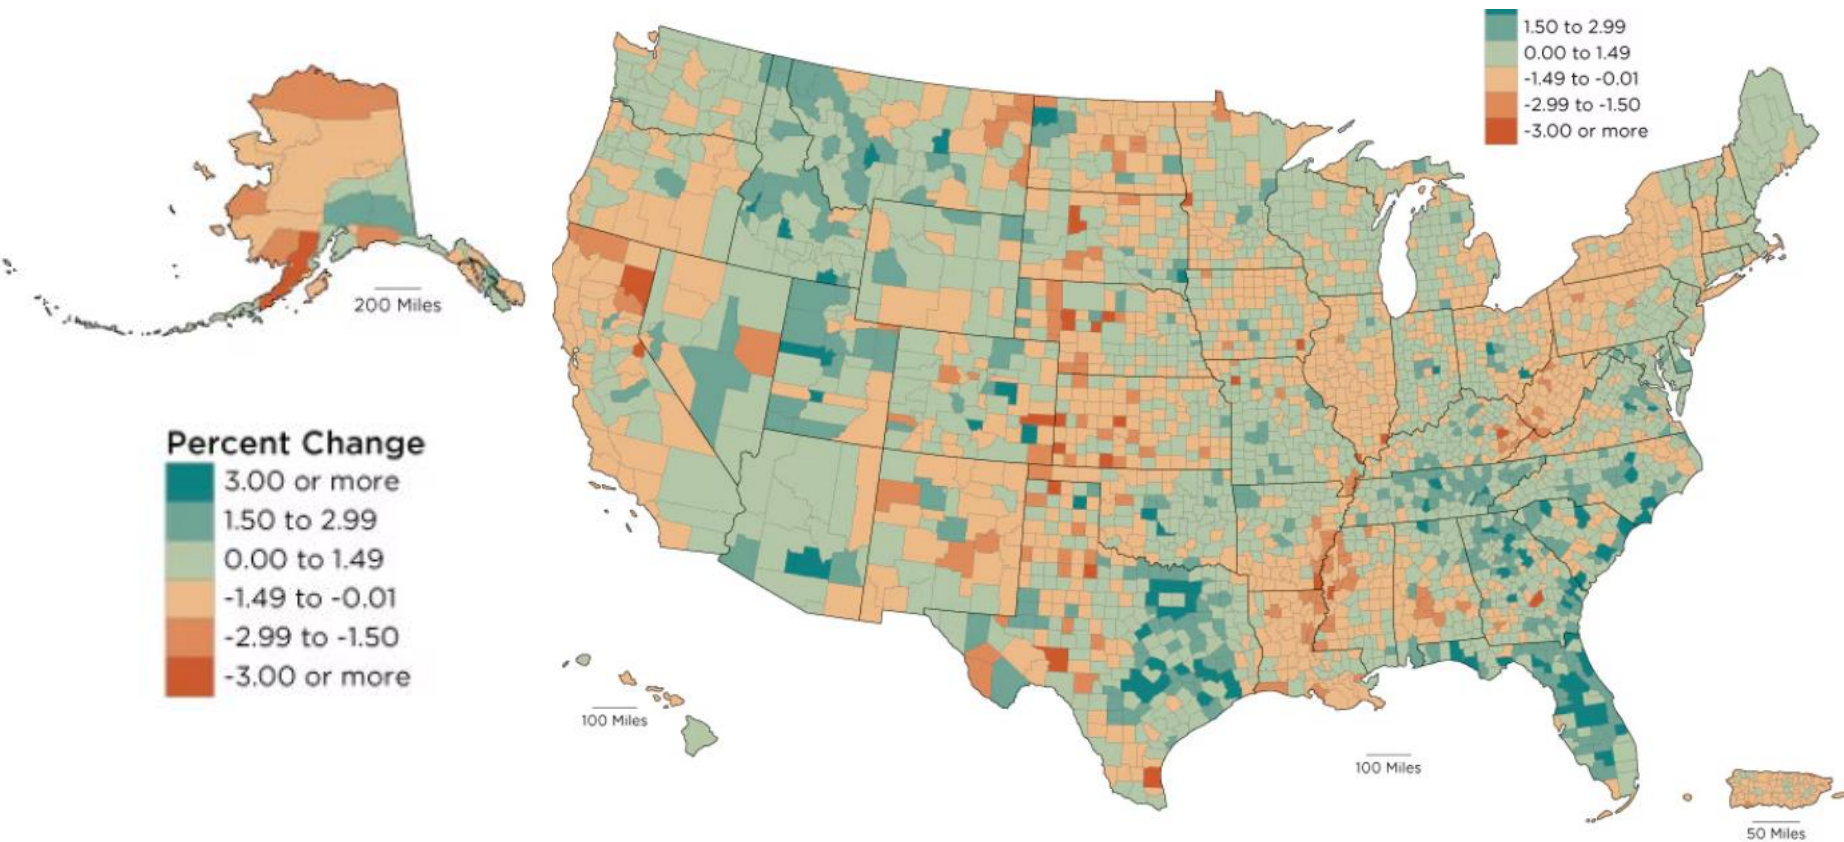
1.50 to 2.99
0.00 to 1.49
-1.49 to -0.01
-2.99 to -1.50
-3.00 or more

200 Miles

Percent Change
3.00 or more
1.50 to 2.99
0.00 to 1.49
-1.49 to -0.01
-2.99 to -1.50
-3.00 or more

100 Miles

100 Miles

50 Miles